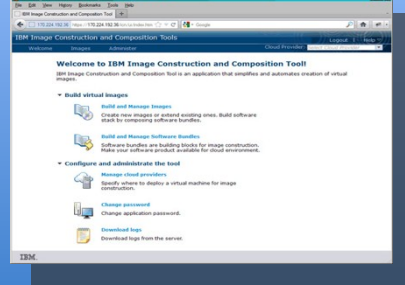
File Edit View History Bookmarks Tools Help
IBM Image Construction and Composition Tool +
https://170.224.192.36 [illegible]
Google
IBM Image Construction and Composition Tools
Logout | Help
Welcome Images Administer
Cloud Provider
Welcome to IBM Image Construction and Composition Tool!
IBM Image Construction and Composition Tool is an application that simplifies and automates creation of virtual images.
Build virtual images
Build and Manage Images
Create new images or extend existing ones. Build software stack by composing software bundles.
Build and Manage Software Bundles
Software bundles are building blocks for image construction. Make your software product available for cloud environment.
Configure and administrate the tool
Manage cloud providers
Specify where to deploy a virtual machine for image construction.
Change password
Change application password.
Download logs
Download logs from the server.
IBM.